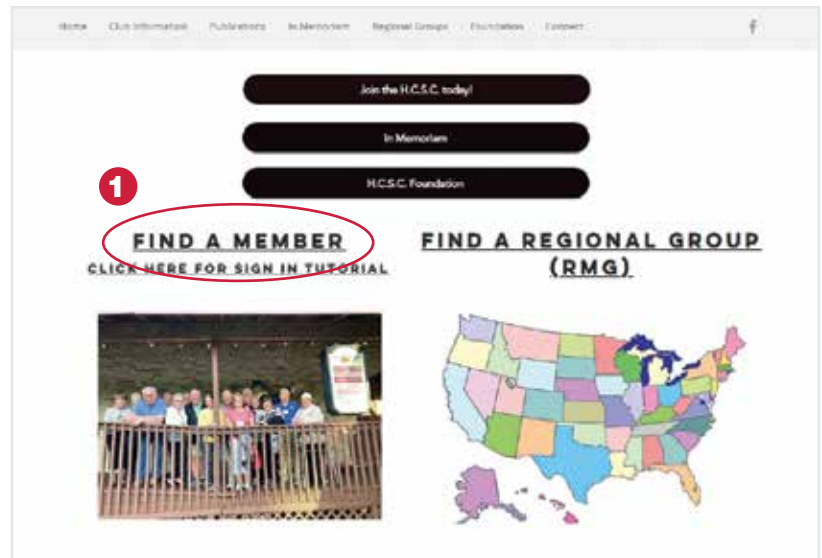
Home Club Information Publications In Memoriam Regional Groups Foundation Contact

Join the H.C.S.C. today!

In Memoriam

H.C.S.C. Foundation

1

FIND A MEMBER

CLICK HERE FOR SIGN IN TUTORIAL

FIND A REGIONAL GROUP (RMG)